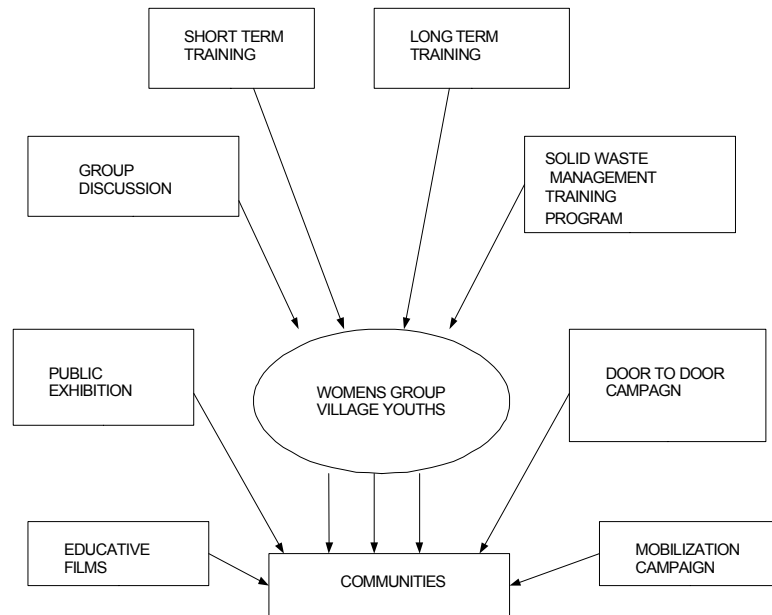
SHORT TERM TRAINING

LONG TERM TRAINING

GROUP DISCUSSION

SOLID WASTE MANAGEMENT TRAINING PROGRAM

PUBLIC EXHIBITION

WOMENS GROUP VILLAGE YOUTHS

DOOR TO DOOR CAMPAGN

EDUCATIVE FILMS

COMMUNITIES

MOBILIZATION CAMPAIGN